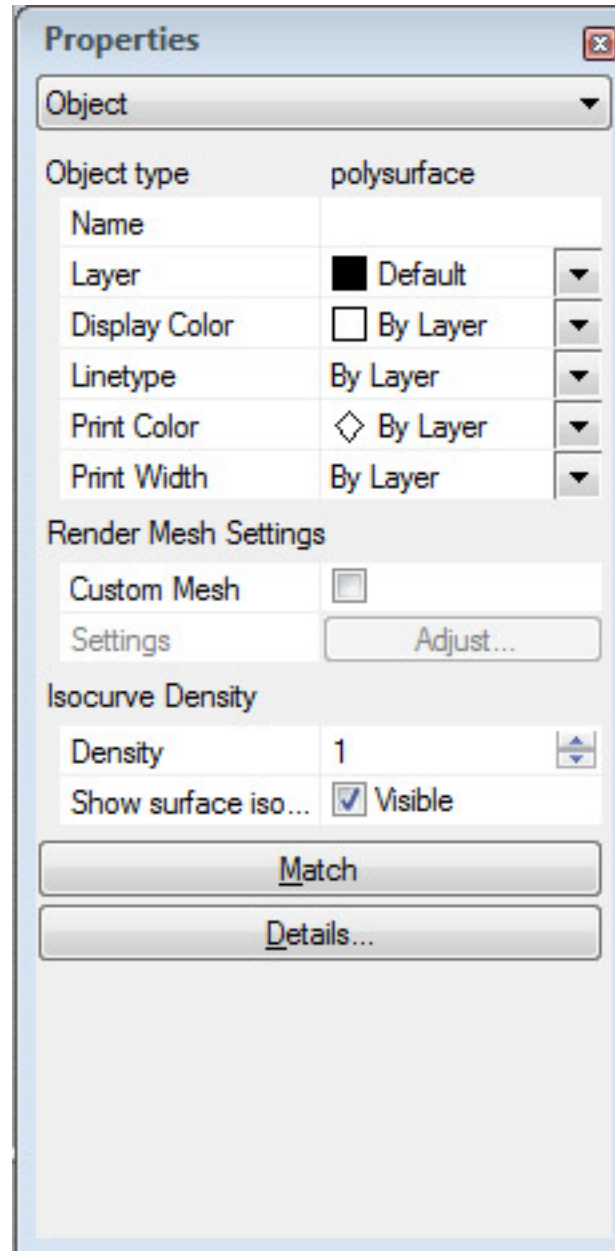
Properties

Object

Object type polysurface

| | |
|---|---|
| Name | |
| Layer | Default |
| Display Color | By Layer |
| Linetype | By Layer |
| Print Color | By Layer |
| Print Width | By Layer |

Render Mesh Settings

| | |
|---|---|
| Custom Mesh | |
| Settings | Adjust... |

Isocurve Density

| | |
|---|---|
| Density | 1 |
| Show surface iso... | Visible |

Match

Details...